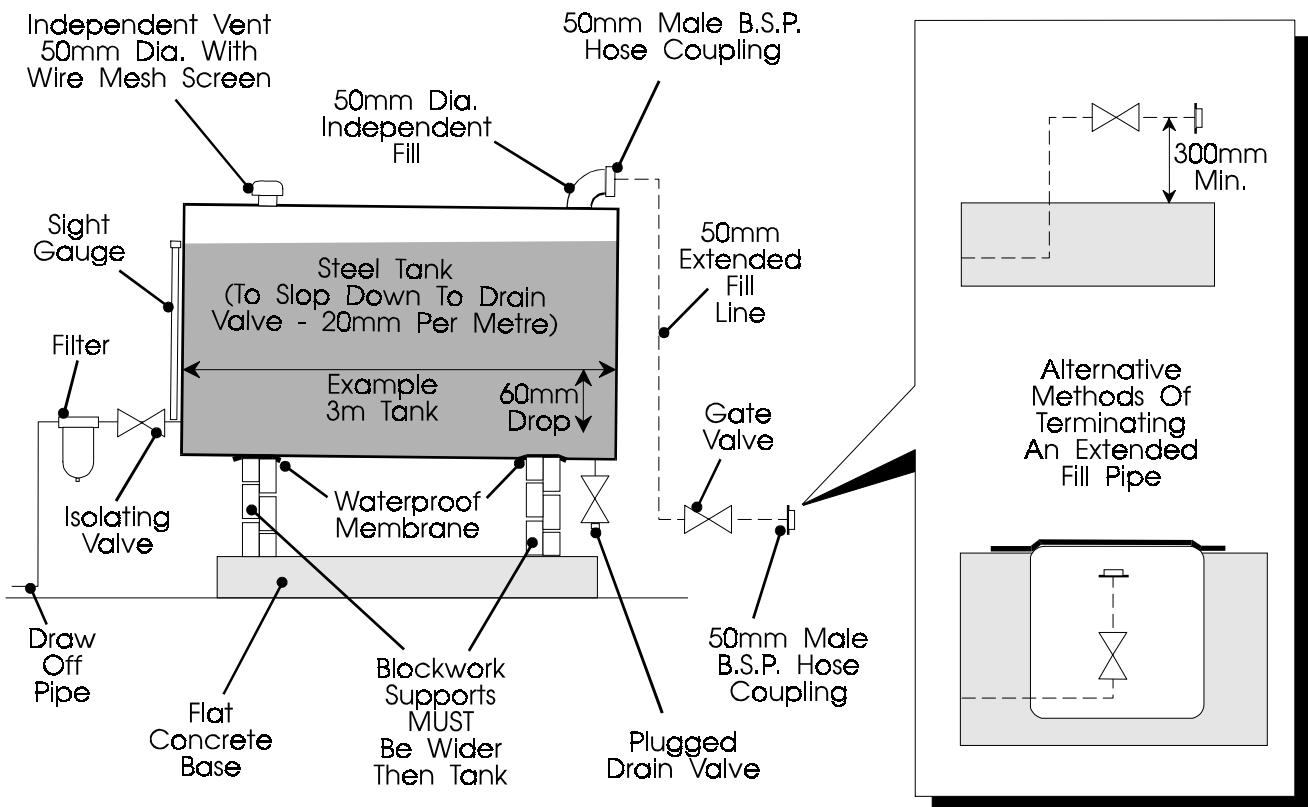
Independent Vent 50mm Dia. With Wire Mesh Screen

50mm Male B.S.P. Hose Coupling

50mm Dia. Independent Fill

Sight Gauge

Steel Tank (To Slop Down To Drain Valve - 20mm Per Metre)

50mm Extended Fill Line

Filter

Example 3m Tank

60mm Drop

Gate Valve

Isolating Valve

Waterproof Membrane

Draw Off Pipe

Flat Concrete Base

Blockwork Supports MUST Be Wider Then Tank

Plugged Drain Valve

50mm Male B.S.P. Hose Coupling

300mm Min.

Alternative Methods Of Terminating An Extended Fill Pipe